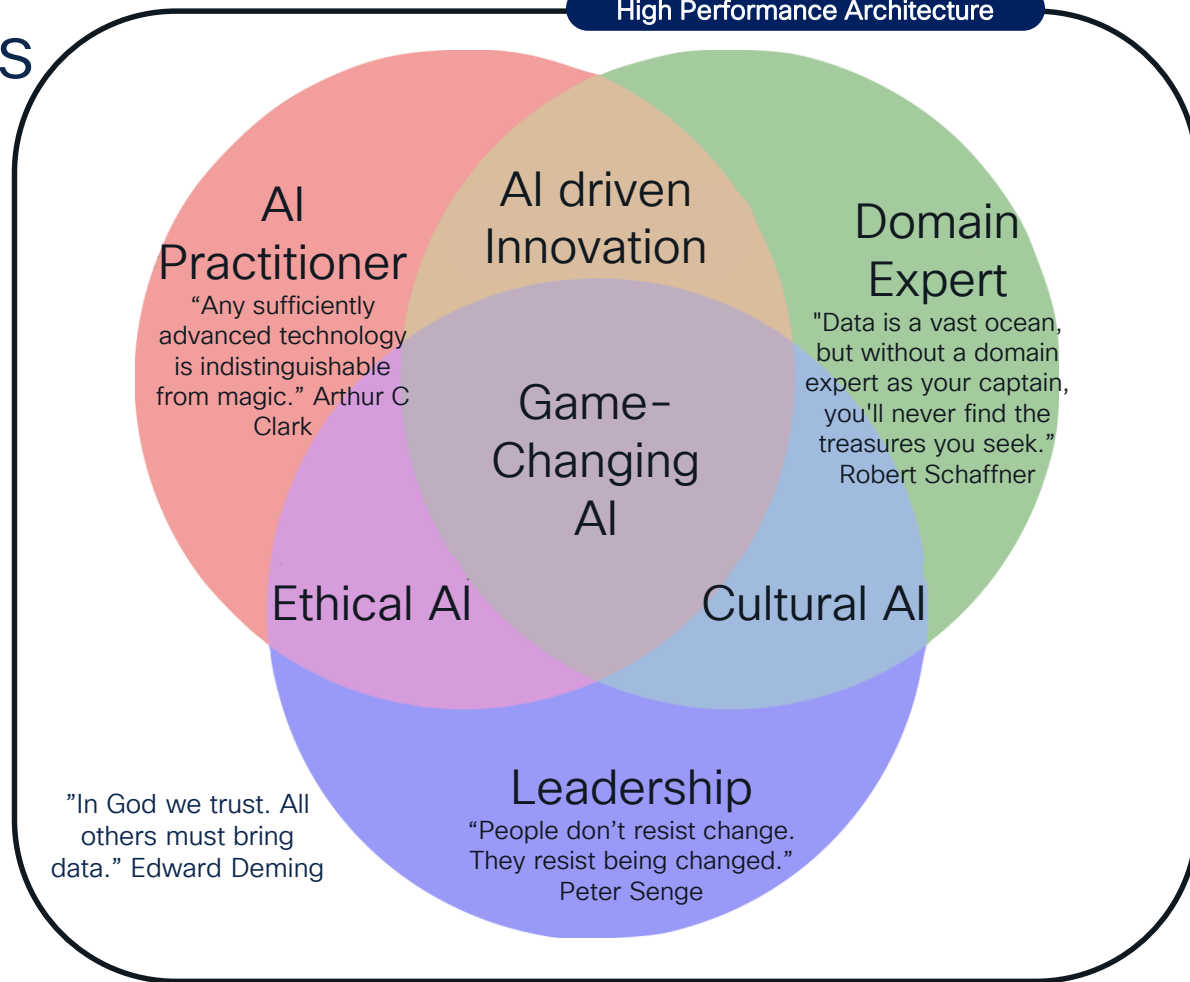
S

High Performance Architecture

AI Practitioner
“Any sufficiently advanced technology is indistinguishable from magic.” Arthur C Clark

AI driven Innovation

Domain Expert
"Data is a vast ocean, but without a domain expert as your captain, you'll never find the treasures you seek." Robert Schaffner

Game-Changing AI

Ethical AI

Cultural AI

Leadership
“People don’t resist change. They resist being changed.” Peter Senge

”In God we trust. All others must bring data.” Edward Deming